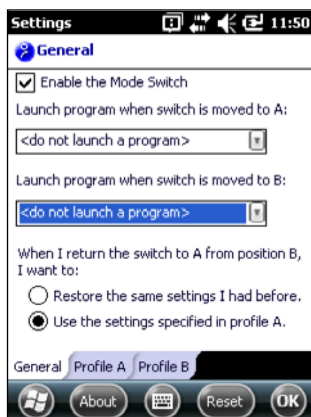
Settings 11:50

General

Enable the Mode Switch

Launch program when switch is moved to A:

<do not launch a program>

Launch program when switch is moved to B:

<do not launch a program>

When I return the switch to A from position B, I want to:

Restore the same settings I had before.

Use the settings specified in profile A.

General | Profile A | Profile B

About | Reset | OK